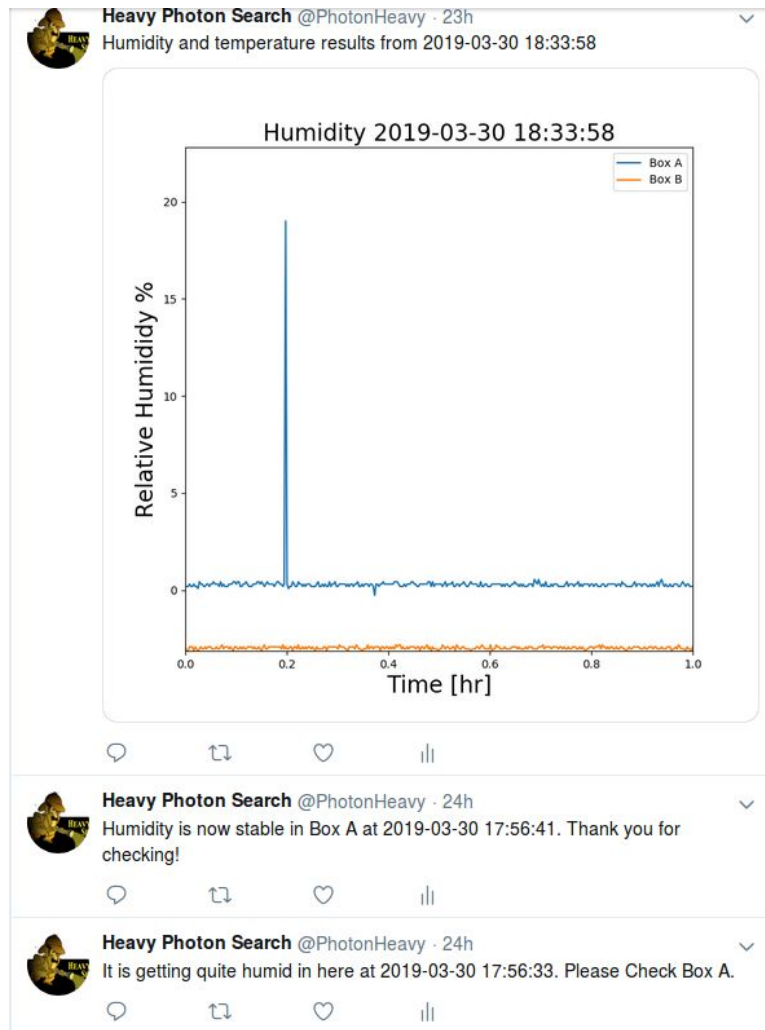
HEAVY

Heavy Photon Search @PhotonHeavy · 23h
Humidity and temperature results from 2019-03-30 18:33:58

Humidity 2019-03-30 18:33:58

Box A
Box B

Relative Humididy %

20
15
10
5
0

0.0 0.2 0.4 0.6 0.8 1.0
Time [hr]

HEAVY

Heavy Photon Search @PhotonHeavy · 24h
Humidity is now stable in Box A at 2019-03-30 17:56:41. Thank you for checking!

HEAVY

Heavy Photon Search @PhotonHeavy · 24h
It is getting quite humid in here at 2019-03-30 17:56:33. Please Check Box A.